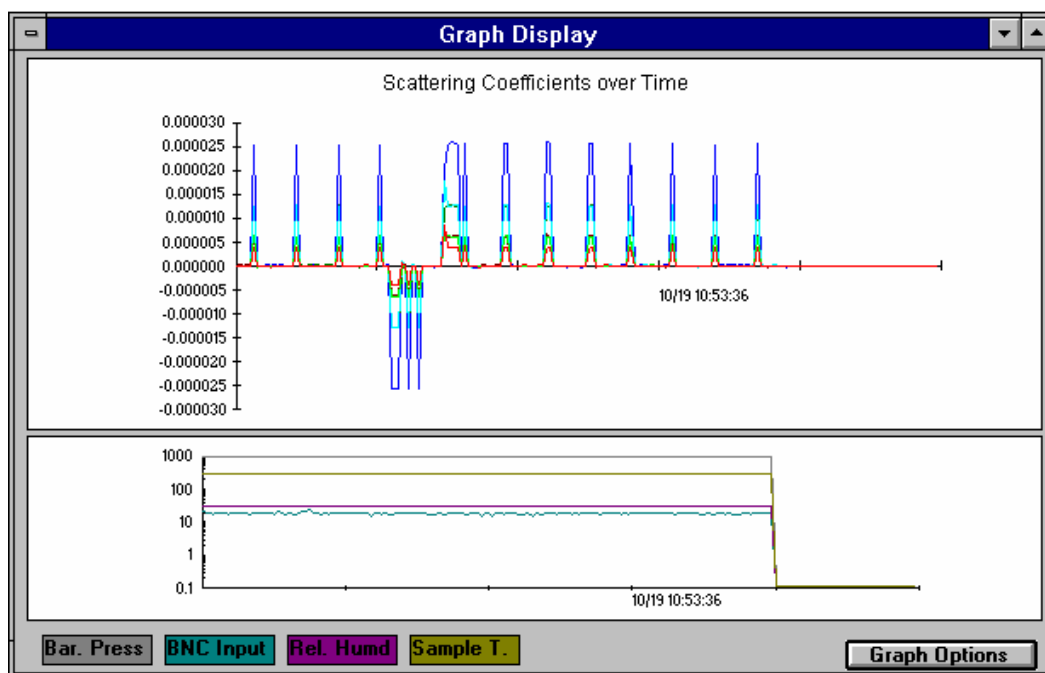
Graph Display

Scattering Coefficients over Time

0.000030
0.000025
0.000020
0.000015
0.000010
0.000005
0.000000
-0.000005
-0.000010
-0.000015
-0.000020
-0.000025
-0.000030

10/19 10:53:36

1000
100
10
1
0.1

10/19 10:53:36

Bar. Press BNC Input Rel. Humd Sample T.

Graph Options